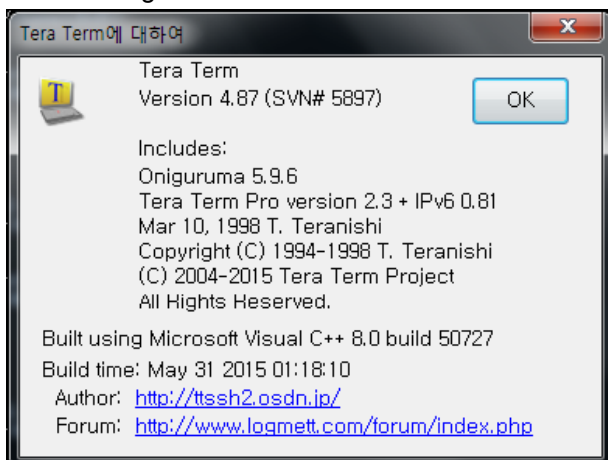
Tera Term에 대하여

x

T

Tera Term
Version 4.87 (SVN# 5897)

OK

Includes:
Oniguruma 5.9.6
Tera Term Pro version 2.3 + IPv6 0.81
Mar 10, 1998 T. Teranishi
Copyright (C) 1994-1998 T. Teranishi
(C) 2004-2015 Tera Term Project
All Rights Reserved.

Built using Microsoft Visual C++ 8.0 build 50727
Build time: May 31 2015 01:18:10
Author: http://ttssh2.osdn.jp/
Forum: http://www.logmett.com/forum/index.php